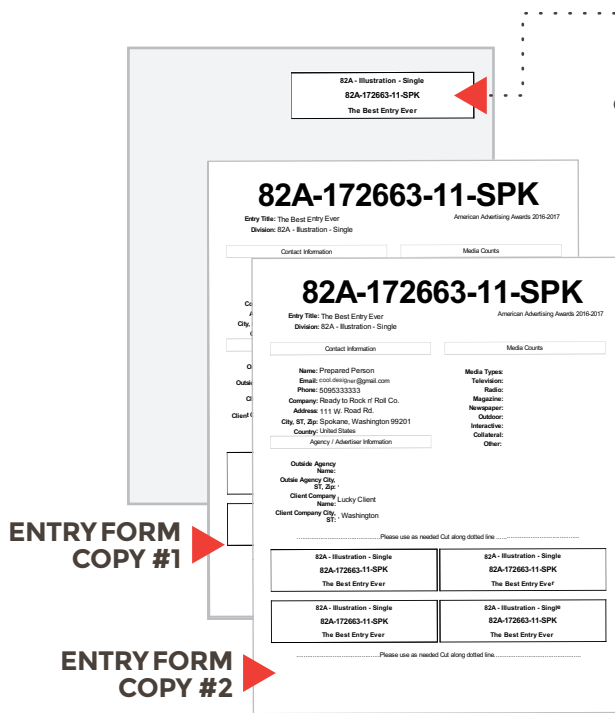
82A - Illustration - Single
82A-172663-11-SPK
The Best Entry Ever

82A-172663-11-SPK
Entry Title: The Best Entry Ever
Division: 82A - Illustration - Single
American Advertising Awards 2016-2017

Contact Information
Media Counts

82A-172663-11-SPK
Entry Title: The Best Entry Ever
Division: 82A - Illustration - Single
American Advertising Awards 2016-2017

Contact Information
Media Counts

Name: Prepared Person
Email: cool.designer@gmail.com
Phone: 5095333333
Company: Ready to Rock n' Roll Co.
Address: 111 W. Road Rd.
City, ST, Zip: Spokane, Washington 99201
Country: United States

Media Types:
Television:
Radio:
Magazine:
Newspaper:
Outdoor:
Interactive:
Collateral:
Other:

Agency / Advertiser Information

Outside Agency Name:
Outside Agency City, ST, Zip: ,
Client Company Name: Lucky Client
Client Company City, ST: , Washington

Please use as needed Cut along dotted line

| 82A - Illustration - Single<br>82A-172663-11-SPK<br>The Best Entry Ever | 82A - Illustration - Single<br>82A-172663-11-SPK<br>The Best Entry Ever |
|---|---|
| 82A - Illustration - Single<br>82A-172663-11-SPK<br>The Best Entry Ever | 82A - Illustration - Single<br>82A-172663-11-SPK<br>The Best Entry Ever |

Please use as needed Cut along dotted line

ENTRY FORM COPY #1

ENTRY FORM COPY #2